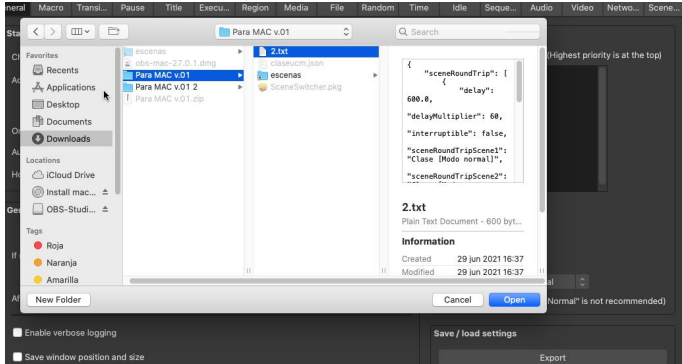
neral Macro Transi... Pause Title Execu... Region Media File Random Time Idle Seque... Audio Video Netwo... Scene...

Para MAC v.01

Search

Favorites
Recents
Applications
Desktop
Documents
Downloads
Locations
iCloud Drive
Install mac...
OBS-Studi...
Tags
Roja
Naranja
Amarilla

escenas
obs-mac-27.0.1.dmg
Para MAC v.01
Para MAC v.01 2
Para MAC v.01.zip

2.txt
claseucm.json
escenas
SceneSwitcher.pkg

{
"sceneRoundTrip": [
{
"delay": 600.0,
"delayMultiplier": 60,
"interruptible": false,
"sceneRoundTripScene1": "Clase [Modo normal]",
"sceneRoundTripScene2":

2.txt
Plain Text Document - 600 byt...

Information
Created 29 jun 2021 16:37
Modified 29 jun 2021 16:37

New Folder
Cancel
Open

(Highest priority is at the top)

Normal" is not recommended)

Enable verbose logging
Save window position and size

Save / load settings
Export